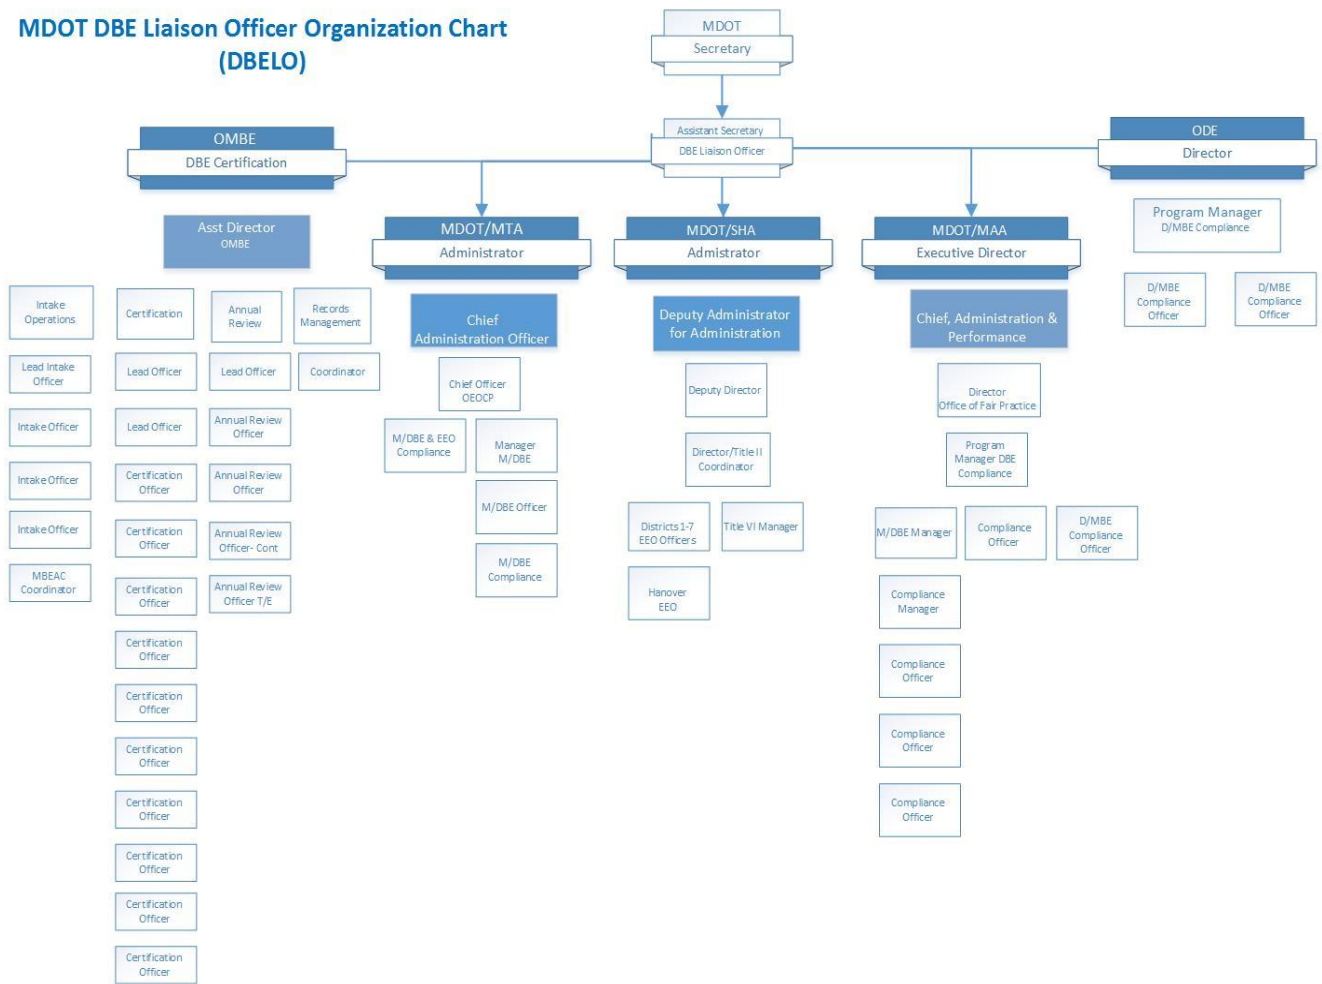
MDOT DBE Liaison Officer Organization Chart (DBELO)

MDOT
Secretary

Assistant Secretary
DBE Liaison Officer

OMBE
DBE Certification

ODE
Director

Asst Director
OMBE

MDOT/MTA
Administrator

MDOT/SHA
Admistrator

MDOT/MAA
Executive Director

Program Manager
D/MBE Compliance

D/MBE Compliance Officer

D/MBE Compliance Officer

Intake Operations

Lead Intake Officer

Intake Officer

Intake Officer

Intake Officer

MBEAC Coordinator

Certification

Lead Officer

Lead Officer

Certification Officer

Certification Officer

Certification Officer

Certification Officer

Certification Officer

Certification Officer

Certification Officer

Certification Officer

Certification Officer

Certification Officer

Annual Review

Lead Officer

Annual Review Officer

Annual Review Officer

Annual Review Officer- Cont

Annual Review Officer T/E

Records Management

Coordinator

Chief Administration Officer

Chief Officer OEOCP

M/DBE & EEO Compliance

Manager M/DBE

M/DBE Officer

M/DBE Compliance

Deputy Administrator for Administration

Deputy Director

Director/Title II Coordinator

Districts 1-7 EEO Officers

Title VI Manager

Hanover EEO

Chief, Administration & Performance

Director Office of Fair Practice

Program Manager DBE Compliance

M/DBE Manager

Compliance Officer

D/MBE Compliance Officer

Compliance Manager

Compliance Officer

Compliance Officer

Compliance Officer